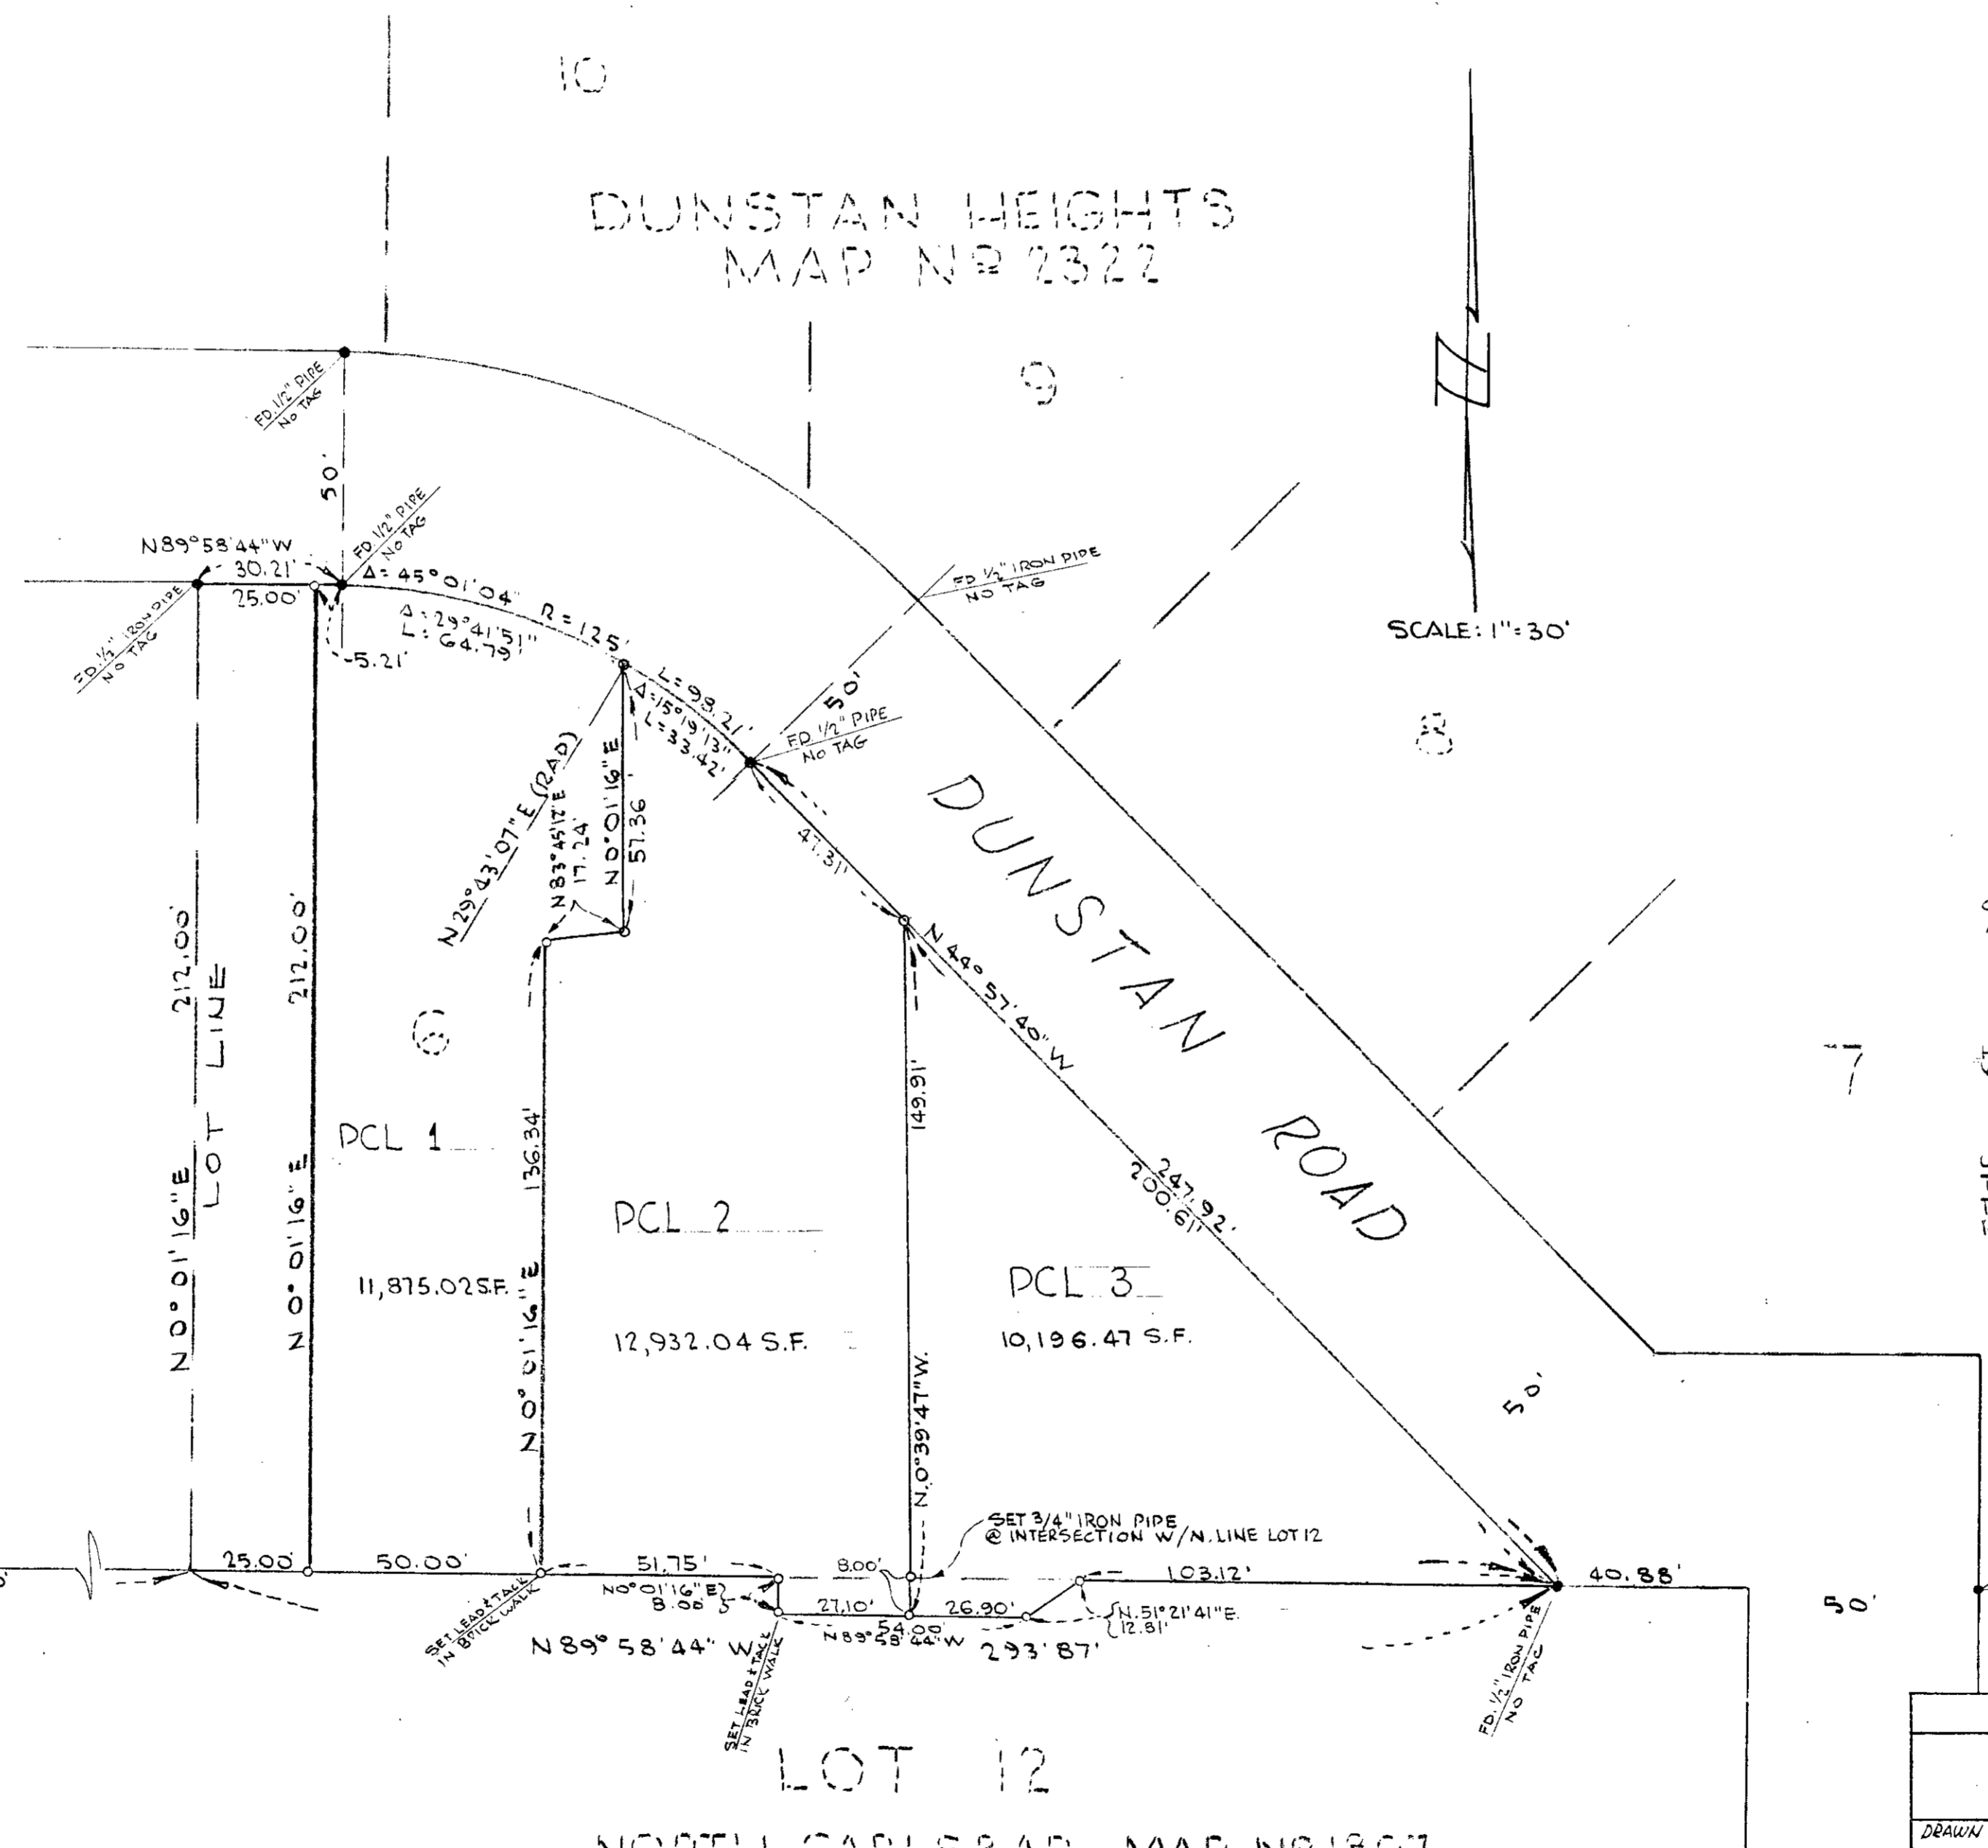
10

DUNSTAN HEIGHTS
MAP Nº 2322

9

FD. 1/2" PIPE NO TAG

50'

N89°58'44"W
30.21'
25.00'
FD. 1/2" PIPE NO TAG
Δ= 45°01'04"
R=125'
Δ: 29°41'51"
L: 64.79'
-5.21'
FD 1/2" IRON PIPE NO TAG

FD 1/2" IRON PIPE NO TAG

SCALE: 1"=30'

L=98.21'
Δ=15°19'13"
L=33.42'
50'
FD. 1/2" PIPE NO TAG

8

N29°43'07"E (RAD)
N83°45'12"E 17.24'
N0°01'16"E 57.36
47.31'

DUNSTAN ROAD

212.00'
LOT LINE
N0°01'16"E
212.00'
N0°01'16"E

6

PCL 1
11,875.02S.F.

136.34'
N0°01'16"E

PCL 2
12,932.04 S.F.

149.91'
N.0°39'47"W.

N44°57'40"W
247.92'
200.61'

PCL 3
10,196.47 S.F.

7

50'

SET 3/4" IRON PIPE @ INTERSECTION W/N. LINE LOT 12

25.00'
50.00'
51.75'
8.00'
103.12'
40.88'
N0°01'16"E
8.00'
27.10'
54.00
26.90'
N.51°21'41"E.
12.81'
SET LEAD & TACK IN BRICK WALK
N89°58'44"W
N89°58'44"W
293.87'
SET LEAD & TACK IN BRICK WALK
FD. 1/2" IRON PIPE NO TAG

50'

LOT 12

DRAWN
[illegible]